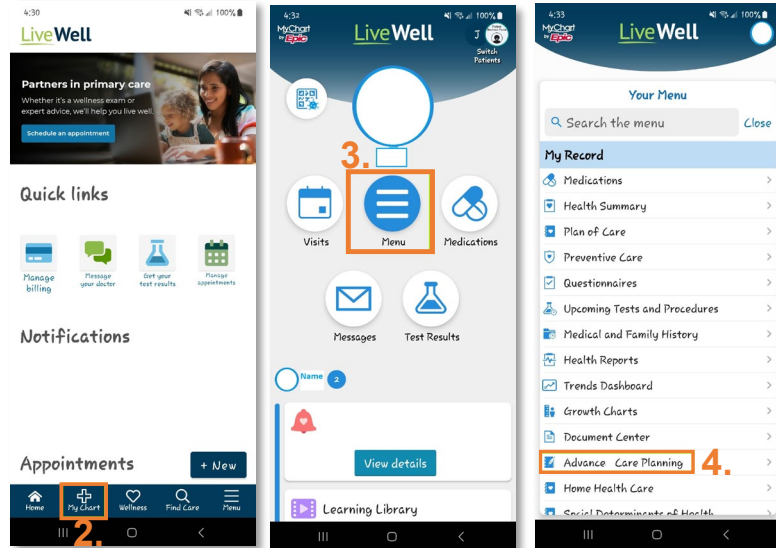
4:30 100%

LiveWell

Partners in primary care

Whether it's a wellness exam or expert advice, we'll help you live well.

Schedule an appointment

Quick links

Manage billing

Message your doctor

Get your test results

Manage appointments

Notifications

Appointments

+ New

Home

My Chart

Wellness

Find Care

Menu

2.

4:32 100%

MyChart by Epic

LiveWell

J

Switch Patients

3.

Visits

Menu

Medications

Messages

Test Results

Name 2

View details

Learning Library

4:33 100%

MyChart by Epic

LiveWell

Your Menu

Search the menu

Close

My Record

Medications

Health Summary

Plan of Care

Preventive Care

Questionnaires

Upcoming Tests and Procedures

Medical and Family History

Health Reports

Trends Dashboard

Growth Charts

Document Center

Advance Care Planning

4.

Home Health Care

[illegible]